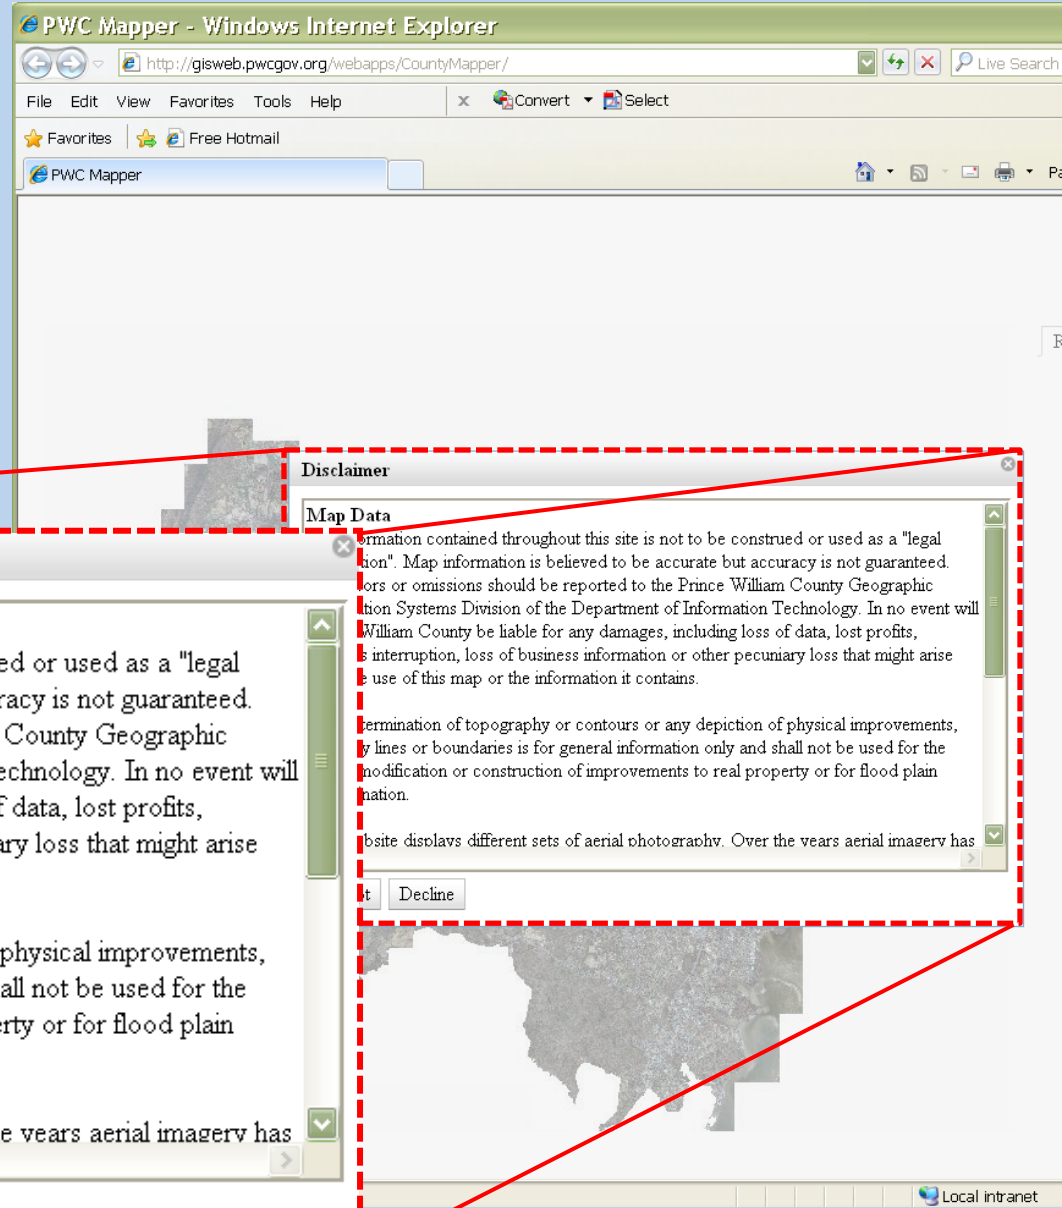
PWC Mapper - Windows Internet Explorer

http://gisweb.pwcgov.org/webapps/CountyMapper/

Live Search

File Edit View Favorites Tools Help

Convert Select

Favorites Free Hotmail

PWC Mapper

Pa

R

Disclaimer

Map Data

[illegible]ormation contained throughout this site is not to be construed or used as a "legal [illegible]tion". Map information is believed to be accurate but accuracy is not guaranteed. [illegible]ors or omissions should be reported to the Prince William County Geographic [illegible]tion Systems Division of the Department of Information Technology. In no event will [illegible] William County be liable for any damages, including loss of data, lost profits, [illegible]s interruption, loss of business information or other pecuniary loss that might arise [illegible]e use of this map or the information it contains.

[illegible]termination of topography or contours or any depiction of physical improvements, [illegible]y lines or boundaries is for general information only and shall not be used for the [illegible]modification or construction of improvements to real property or for flood plain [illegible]nation.

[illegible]bsite displays different sets of aerial photography. Over the years aerial imagery has

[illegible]t Decline

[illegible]ed or used as a "legal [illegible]racy is not guaranteed. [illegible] County Geographic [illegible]echnology. In no event will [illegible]f data, lost profits, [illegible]ary loss that might arise

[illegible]physical improvements, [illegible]all not be used for the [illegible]erty or for flood plain

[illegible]e years aerial imagery has

Local intranet